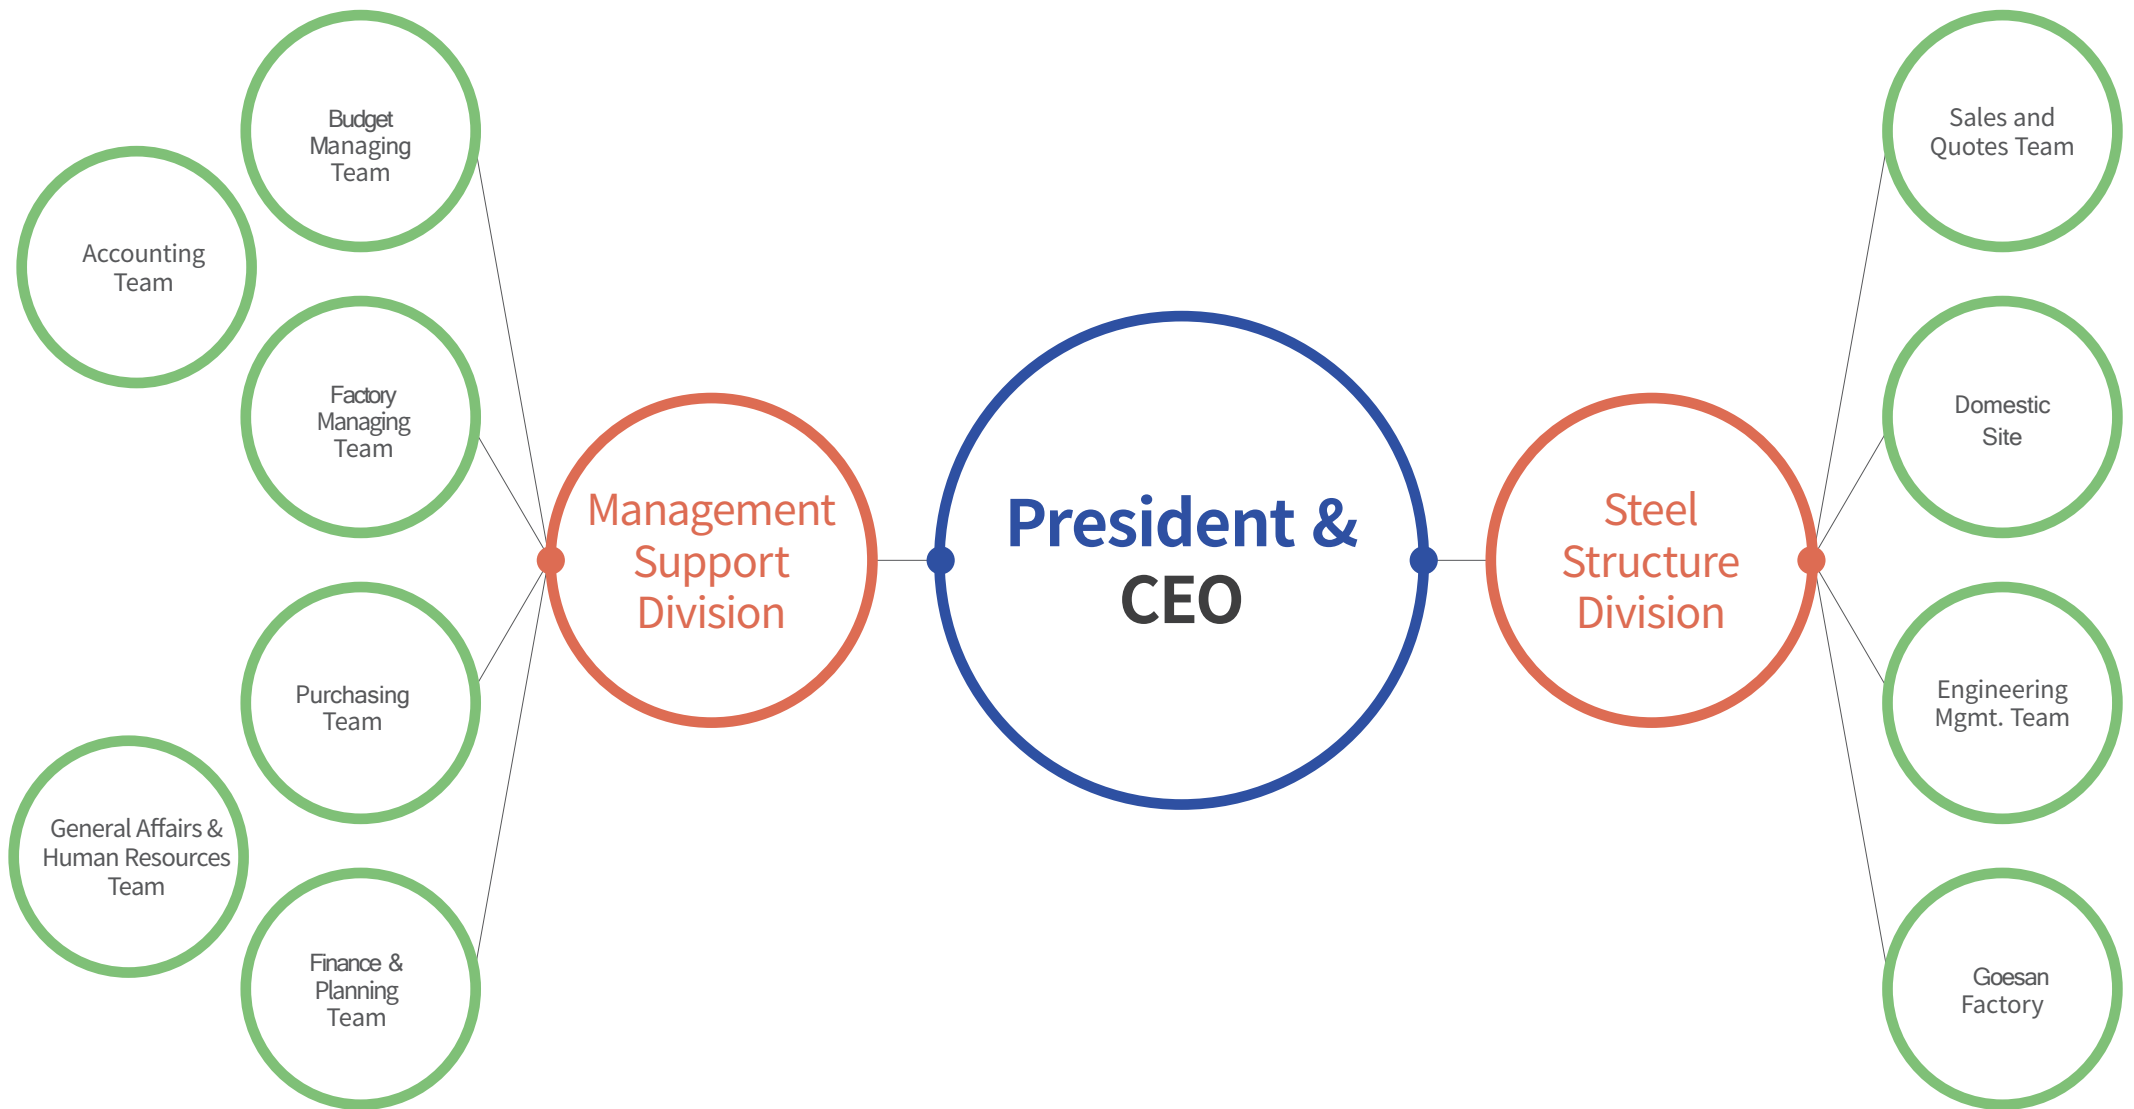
Budget Managing Team

Accounting Team

Factory Managing Team

Purchasing Team

General Affairs & Human Resources Team

Finance & Planning Team

Management Support Division

President & CEO

Steel Structure Division

Sales and Quotes Team

Domestic Site

Engineering Mgmt. Team

Goesan Factory